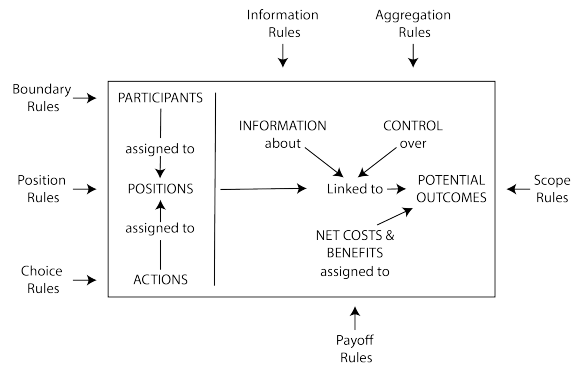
Information Rules

Aggregation Rules

Boundary Rules

Position Rules

Choice Rules

PARTICIPANTS

assigned to

POSITIONS

assigned to

ACTIONS

INFORMATION about

CONTROL over

Linked to

POTENTIAL OUTCOMES

NET COSTS & BENEFITS assigned to

Scope Rules

Payoff Rules